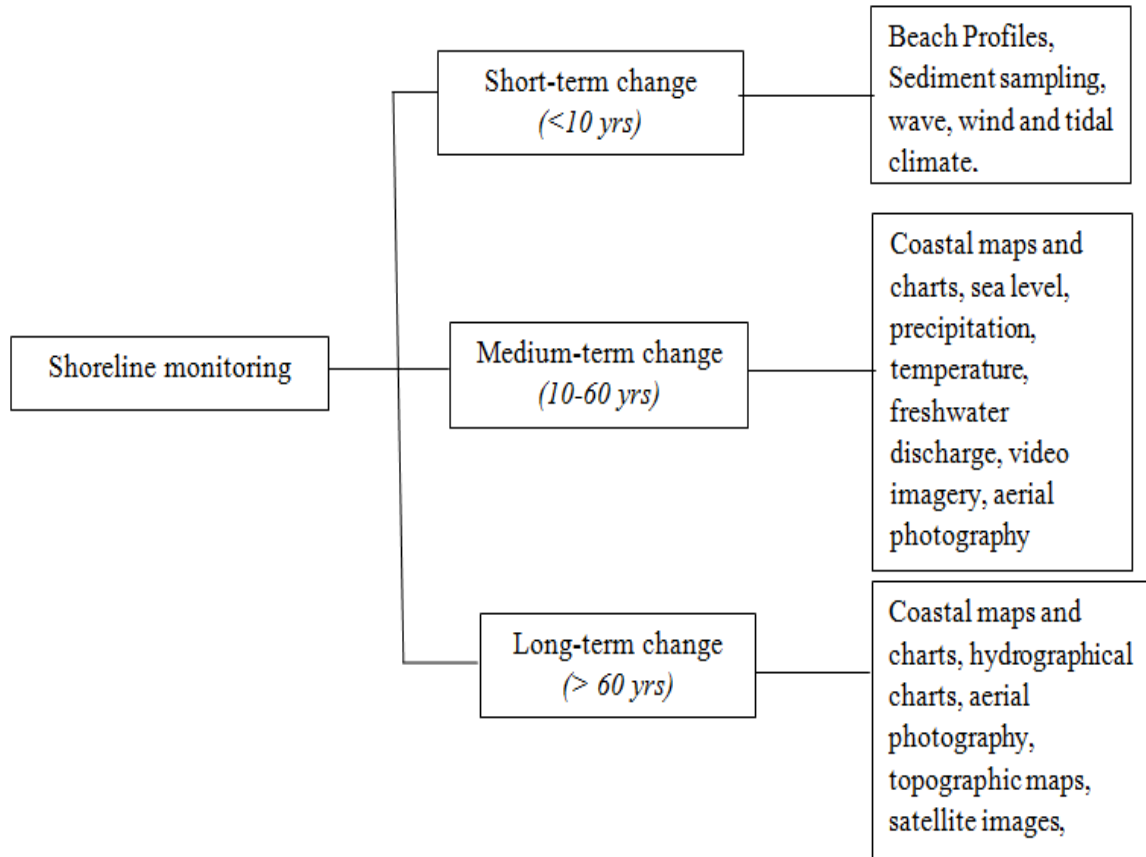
Shoreline monitoring

Short-term change
(<10 yrs)

Beach Profiles, Sediment sampling, wave, wind and tidal climate.

Medium-term change
(10-60 yrs)

Coastal maps and charts, sea level, precipitation, temperature, freshwater discharge, video imagery, aerial photography

Long-term change
(> 60 yrs)

Coastal maps and charts, hydrographical charts, aerial photography, topographic maps, satellite images,